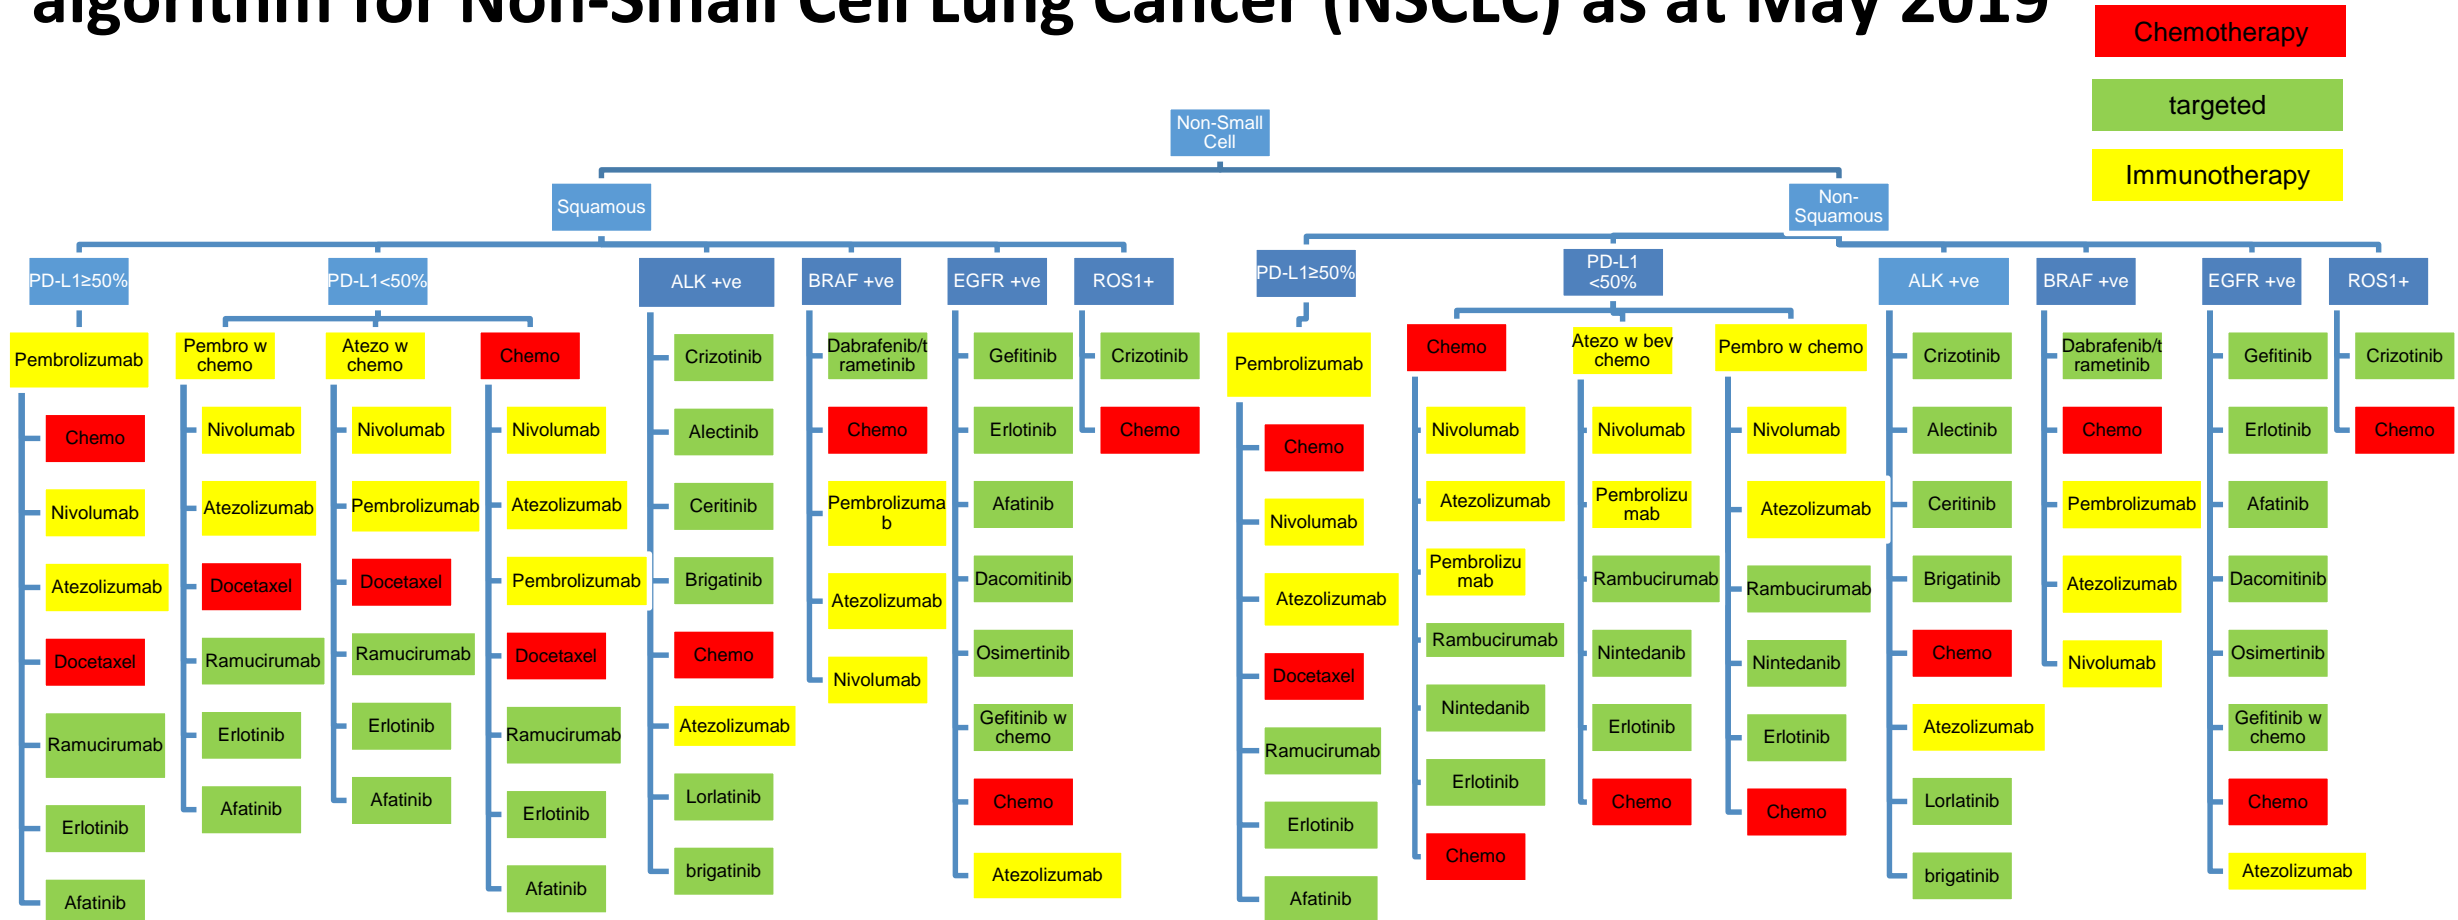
algorithm for Non-Small Cell Lung Cancer (NSCLC) as at May 2019

Chemotherapy
targeted
Immunotherapy

Non-Small Cell

Squamous

PD-L1≥50%
Pembrolizumab
Chemo
Nivolumab
Atezolizumab
Docetaxel
Ramucirumab
Erlotinib
Afatinib

PD-L1<50%

Pembro w chemo
Nivolumab
Atezolizumab
Docetaxel
Ramucirumab
Erlotinib
Afatinib

Atezo w chemo
Nivolumab
Pembrolizumab
Docetaxel
Ramucirumab
Erlotinib
Afatinib

Chemo
Nivolumab
Atezolizumab
Pembrolizumab
Docetaxel
Ramucirumab
Erlotinib
Afatinib

ALK +ve
Crizotinib
Alectinib
Ceritinib
Brigatinib
Chemo
Atezolizumab
Lorlatinib
brigatinib

BRAF +ve
Dabrafenib/trametinib
Chemo
Pembrolizumab
Atezolizumab
Nivolumab

EGFR +ve
Gefitinib
Erlotinib
Afatinib
Dacomitinib
Osimertinib
Gefitinib w chemo
Chemo
Atezolizumab

ROS1+
Crizotinib
Chemo

Non-Squamous

PD-L1≥50%
Pembrolizumab
Chemo
Nivolumab
Atezolizumab
Docetaxel
Ramucirumab
Erlotinib
Afatinib

PD-L1 <50%

Chemo
Nivolumab
Atezolizumab
Pembrolizumab
Rambucirumab
Nintedanib
Erlotinib
Chemo

Atezo w bev chemo
Nivolumab
Pembrolizumab
Rambucirumab
Nintedanib
Erlotinib
Chemo

Pembro w chemo
Nivolumab
Atezolizumab
Rambucirumab
Nintedanib
Erlotinib
Chemo

ALK +ve
Crizotinib
Alectinib
Ceritinib
Brigatinib
Chemo
Atezolizumab
Lorlatinib
brigatinib

BRAF +ve
Dabrafenib/trametinib
Chemo
Pembrolizumab
Atezolizumab
Nivolumab

EGFR +ve
Gefitinib
Erlotinib
Afatinib
Dacomitinib
Osimertinib
Gefitinib w chemo
Chemo
Atezolizumab

ROS1+
Crizotinib
Chemo